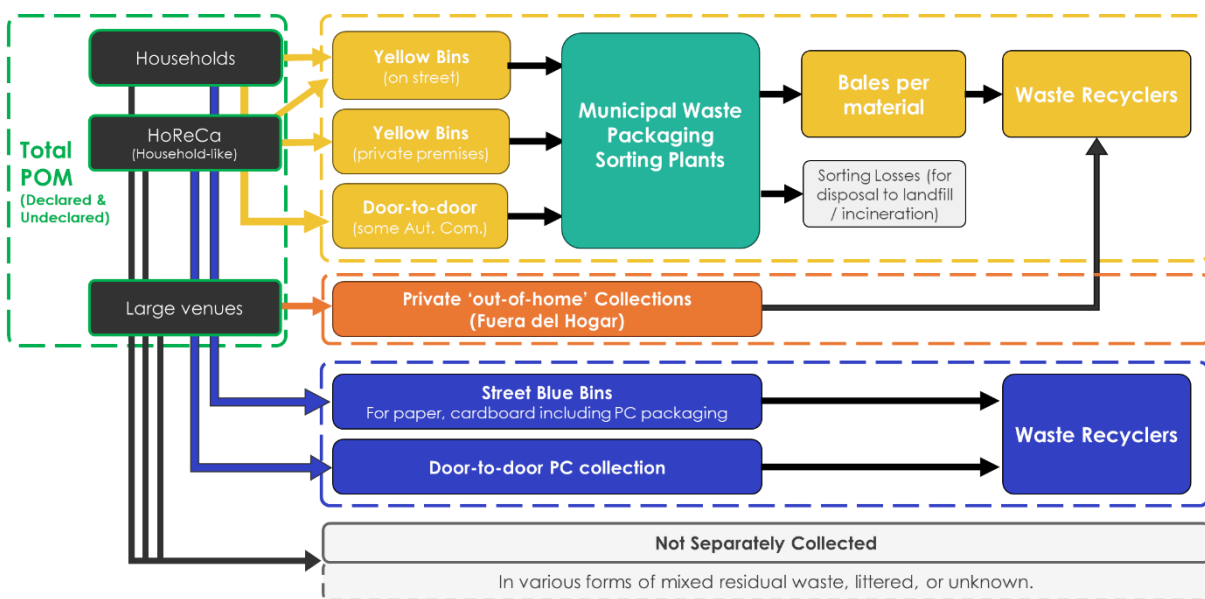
Total POM
(Declared & Undeclared)

Households

HoReCa
(Household-like)

Large venues

Yellow Bins
(on street)

Yellow Bins
(private premises)

Door-to-door
(some Aut. Com.)

Municipal Waste Packaging Sorting Plants

Bales per material

Waste Recyclers

Sorting Losses (for disposal to landfill / incineration)

Private 'out-of-home' Collections
(Fuera del Hogar)

Street Blue Bins
For paper, cardboard including PC packaging

Door-to-door PC collection

Waste Recyclers

Not Separately Collected

In various forms of mixed residual waste, littered, or unknown.